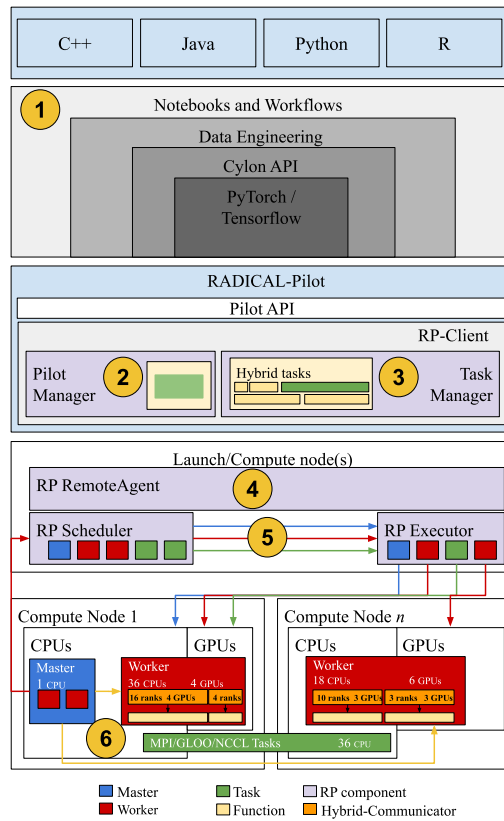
C++
Java
Python
R

1
Notebooks and Workflows
Data Engineering
Cylon API
PyTorch / Tensorflow

RADICAL-Pilot
Pilot API
RP-Client
Pilot Manager
2
Hybrid tasks
3
Task Manager

Launch/Compute node(s)
RP RemoteAgent
4
RP Scheduler
5
RP Executor

Compute Node 1
CPUs
GPUs
Master
1 CPU
Worker
36 CPUs 4 GPUs
16 ranks 4 GPUs
4 ranks

Compute Node $n$
CPUs
GPUs
Worker
18 CPUs 6 GPUs
10 ranks 3 GPUs
3 ranks 3 GPUs

6
MPI/GLOO/NCCL Tasks 36 CPU

Master
Worker
Task
Function
RP component
Hybrid-Communicator